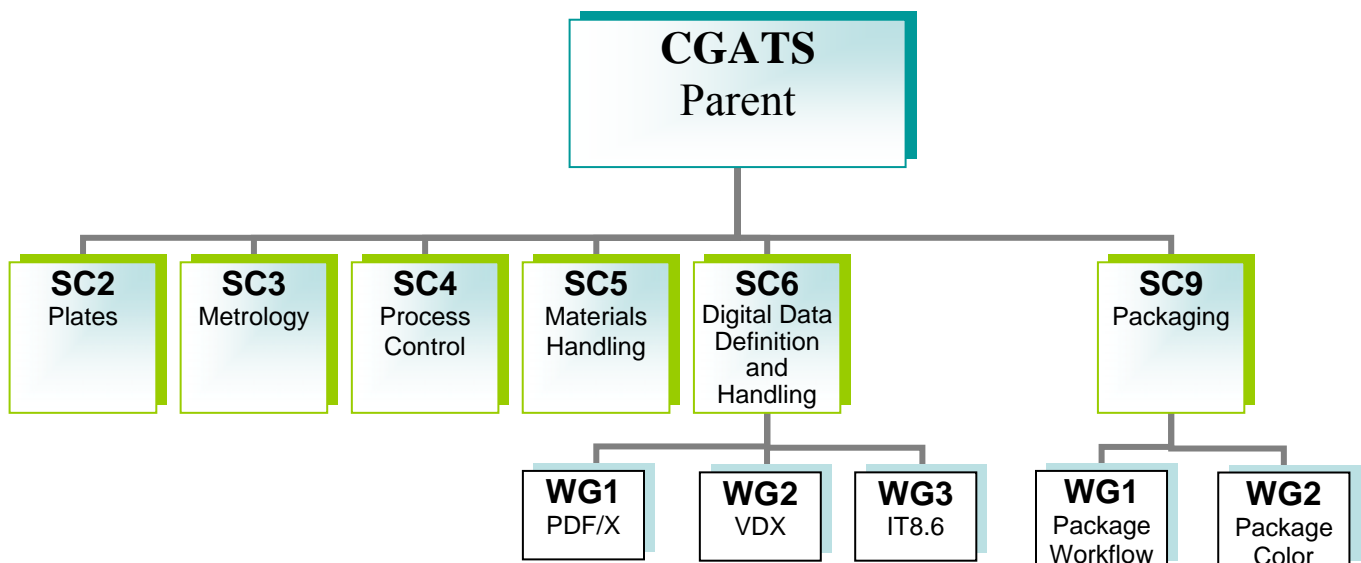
CGATS
Parent

SC2
Plates

SC3
Metrology

SC4
Process Control

SC5
Materials Handling

SC6
Digital Data Definition and Handling

SC9
Packaging

WG1
PDF/X

WG2
VDX

WG3
IT8.6

WG1
Package Workflow

WG2
Package Color